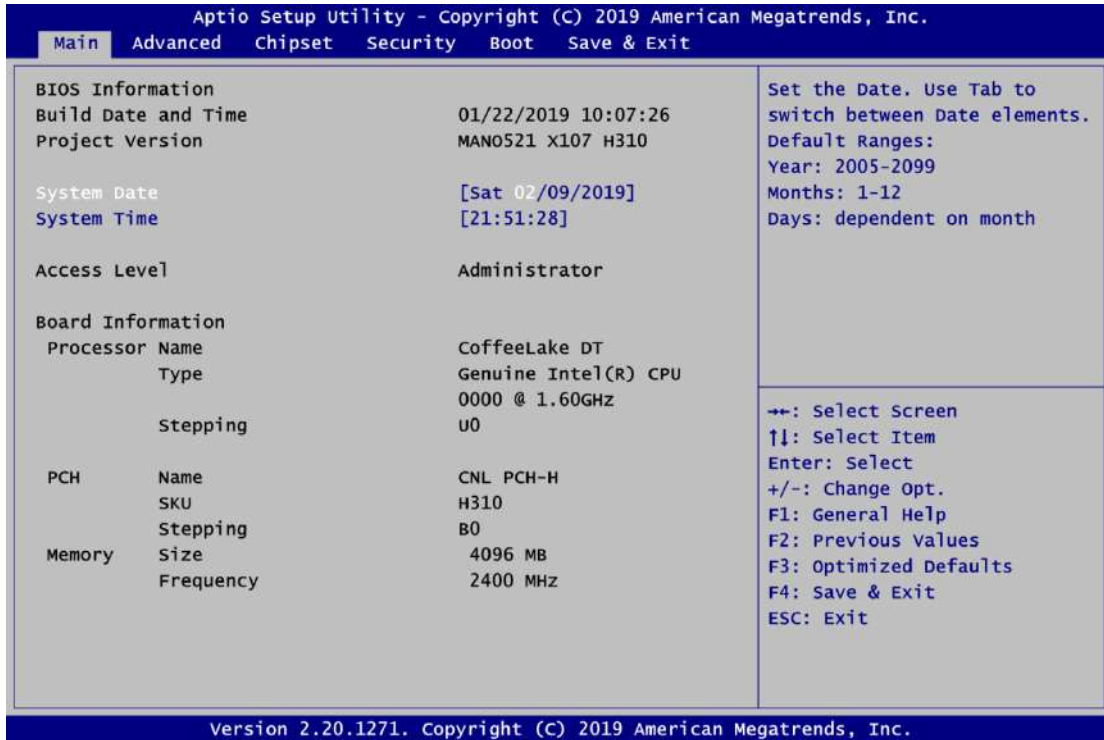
Aptio Setup Utility - Copyright (C) 2019 American Megatrends, Inc.
Main Advanced Chipset Security Boot Save & Exit

BIOS Information
Build Date and Time 01/22/2019 10:07:26
Project Version MAN0521 X107 H310

System Date [Sat 02/09/2019]
System Time [21:51:28]

Access Level Administrator

Board Information
Processor Name CoffeeLake DT
Type Genuine Intel(R) CPU 0000 @ 1.60GHz
Stepping U0

PCH Name CNL PCH-H
SKU H310
Stepping B0
Memory Size 4096 MB
Frequency 2400 MHz

Set the Date. Use Tab to switch between Date elements.
Default Ranges:
Year: 2005-2099
Months: 1-12
Days: dependent on month

→←: Select Screen
↑↓: Select Item
Enter: Select
+/-: Change Opt.
F1: General Help
F2: Previous Values
F3: Optimized Defaults
F4: Save & Exit
ESC: Exit

Version 2.20.1271. Copyright (C) 2019 American Megatrends, Inc.